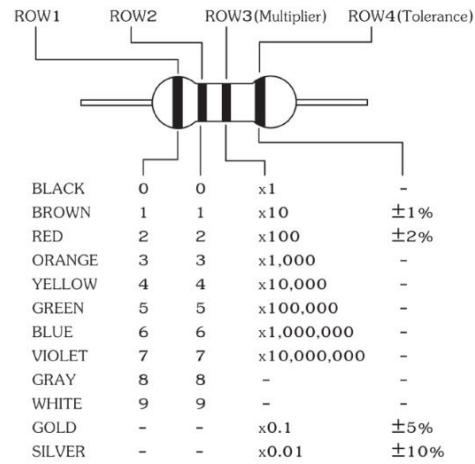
ROW1 ROW2 ROW3(Multiplier) ROW4(Tolerance)

| | | | | |
|---|---|---|---|---|
| BLACK | 0 | 0 | x1 | - |
| BROWN | 1 | 1 | x10 | ±1% |
| RED | 2 | 2 | x100 | ±2% |
| ORANGE | 3 | 3 | x1,000 | - |
| YELLOW | 4 | 4 | x10,000 | - |
| GREEN | 5 | 5 | x100,000 | - |
| BLUE | 6 | 6 | x1,000,000 | - |
| VIOLET | 7 | 7 | x10,000,000 | - |
| GRAY | 8 | 8 | - | - |
| WHITE | 9 | 9 | - | - |
| GOLD | - | - | x0.1 | ±5% |
| SILVER | - | - | x0.01 | ±10% |